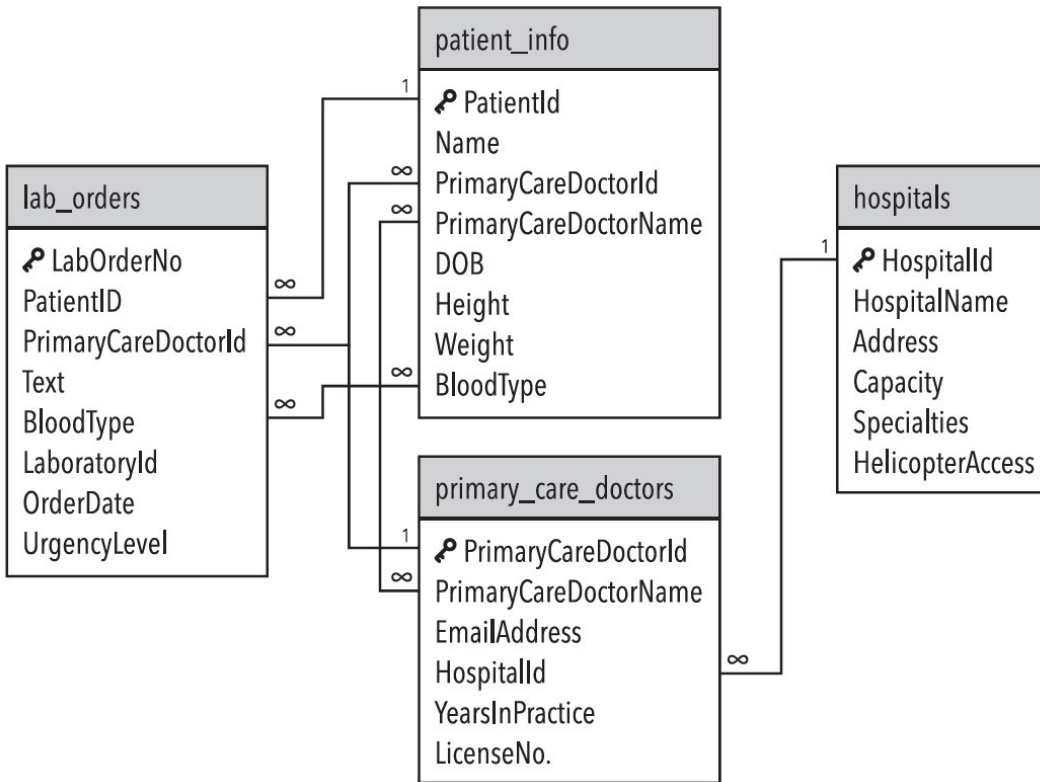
patient_info
PatientId
Name
PrimaryCareDoctorId
PrimaryCareDoctorName
DOB
Height
Weight
BloodType

lab_orders
LabOrderNo
PatientID
PrimaryCareDoctorId
Text
BloodType
LaboratoryId
OrderDate
UrgencyLevel

hospitals
HospitalId
HospitalName
Address
Capacity
Specialties
HelicopterAccess

primary_care_doctors
PrimaryCareDoctorId
PrimaryCareDoctorName
EmailAddress
HospitalId
YearsInPractice
LicenseNo.

1
∞
∞
∞
∞
∞
∞
1
1
∞
∞